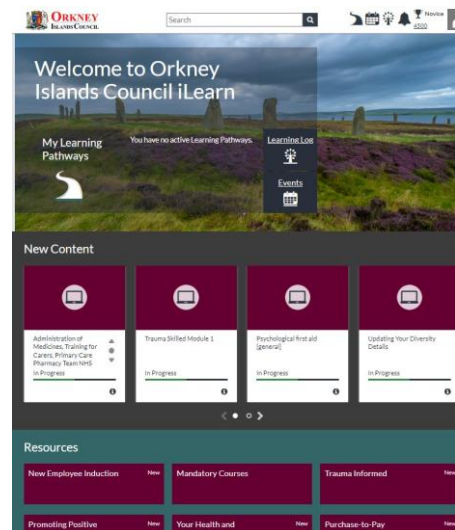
ORKNEY ISLANDS COUNCIL

Search

Novice
#200

Welcome to Orkney Islands Council iLearn

My Learning Pathways

You have no active Learning Pathways.

Learning Log

Events

New Content

Administration of Medicines, Training for Carers, Primary Care Pharmacy Team NHS

In Progress

Trauma Skilled Module 1

In Progress

Psychological first aid (general)

In Progress

Updating Your Diversity Details

In Progress

Resources

New Employee Induction New

Mandatory Courses

Trauma Informed New

Promoting Positive New

Your Health and New

Purchase-to-Pay New